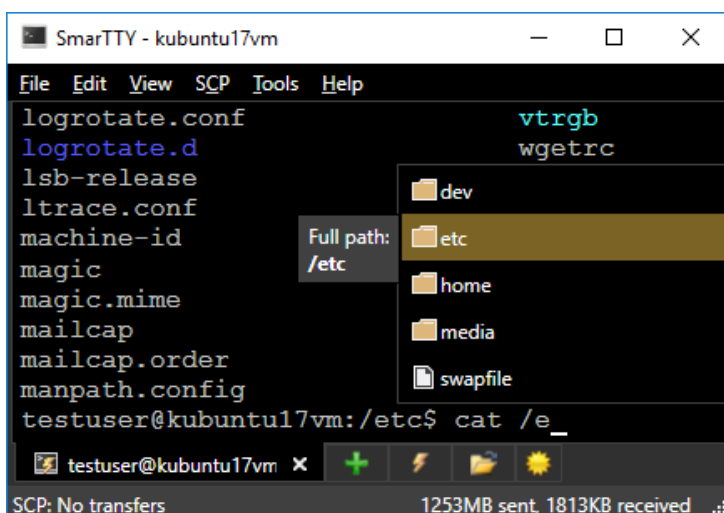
SmarTTY - kubuntu17vm

File Edit View SCP Tools Help

logrotate.conf vtrgb
logrotate.d wgetrc
lsb-release
ltrace.conf
machine-id
magic
magic.mime
mailcap
mailcap.order
manpath.config
testuser@kubuntu17vm:/etc$ cat /e_

Full path:
/etc

dev
etc
home
media
swapfile

testuser@kubuntu17vm ×

SCP: No transfers 1253MB sent, 1813KB received